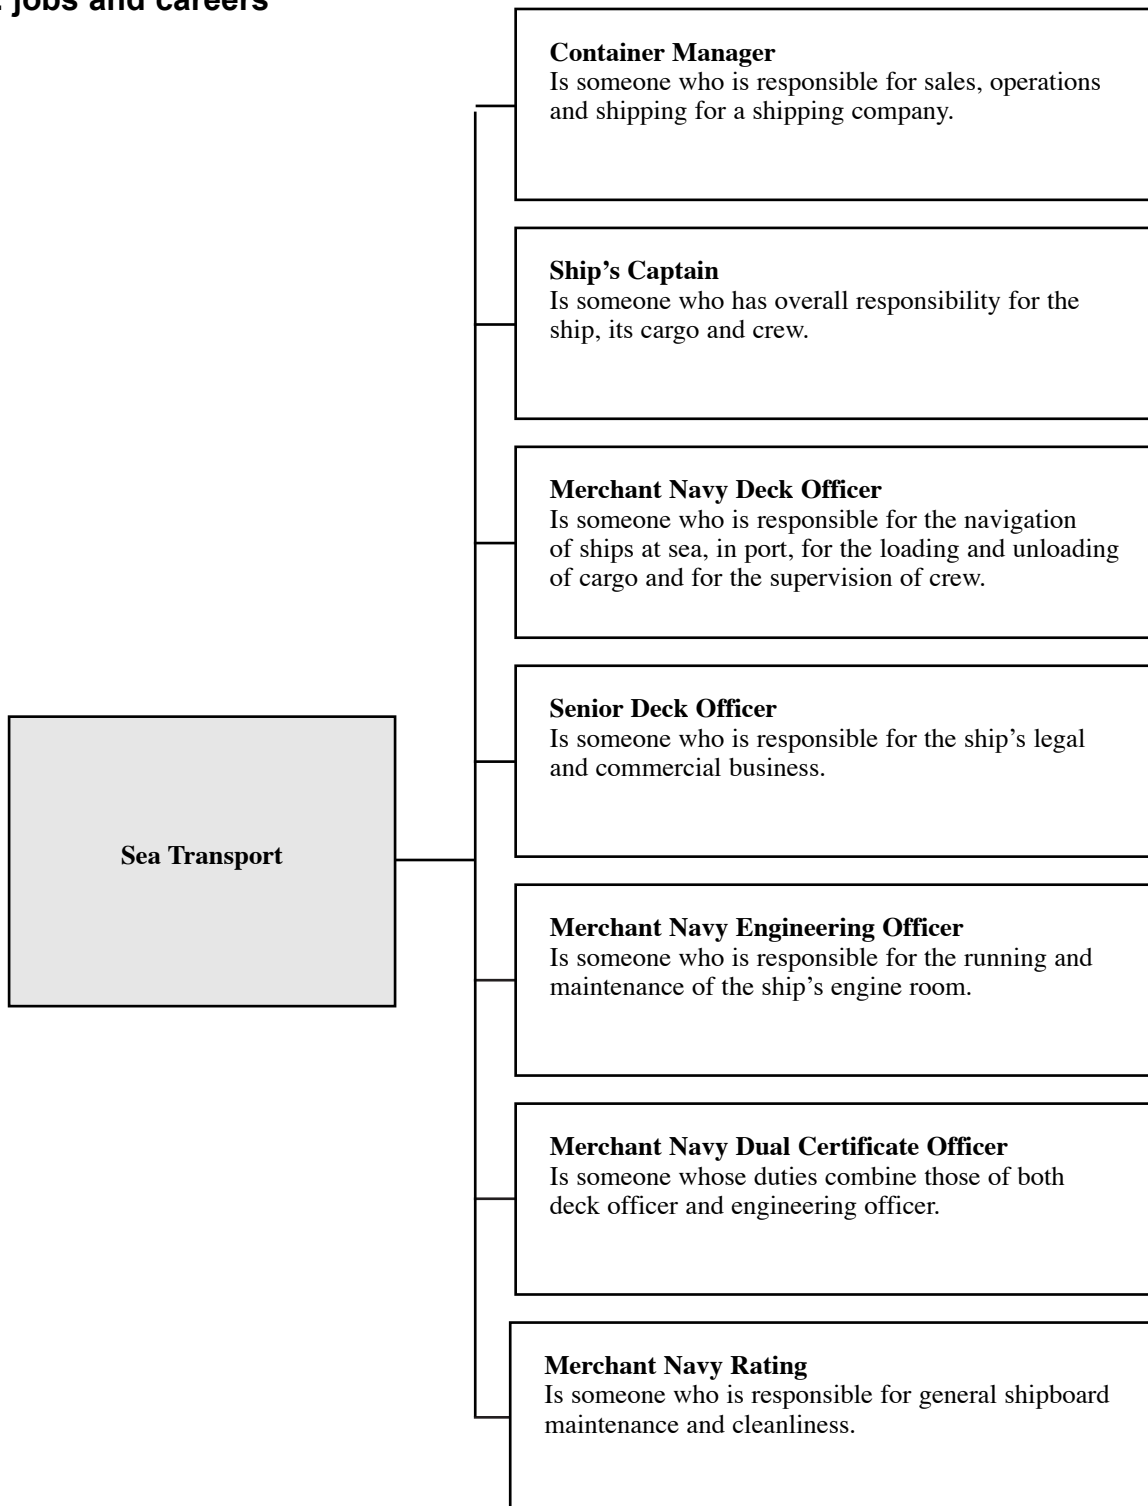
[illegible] jobs and careers

Container Manager
Is someone who is responsible for sales, operations and shipping for a shipping company.

Ship's Captain
Is someone who has overall responsibility for the ship, its cargo and crew.

Merchant Navy Deck Officer
Is someone who is responsible for the navigation of ships at sea, in port, for the loading and unloading of cargo and for the supervision of crew.

Senior Deck Officer
Is someone who is responsible for the ship's legal and commercial business.

Sea Transport

Merchant Navy Engineering Officer
Is someone who is responsible for the running and maintenance of the ship's engine room.

Merchant Navy Dual Certificate Officer
Is someone whose duties combine those of both deck officer and engineering officer.

Merchant Navy Rating
Is someone who is responsible for general shipboard maintenance and cleanliness.